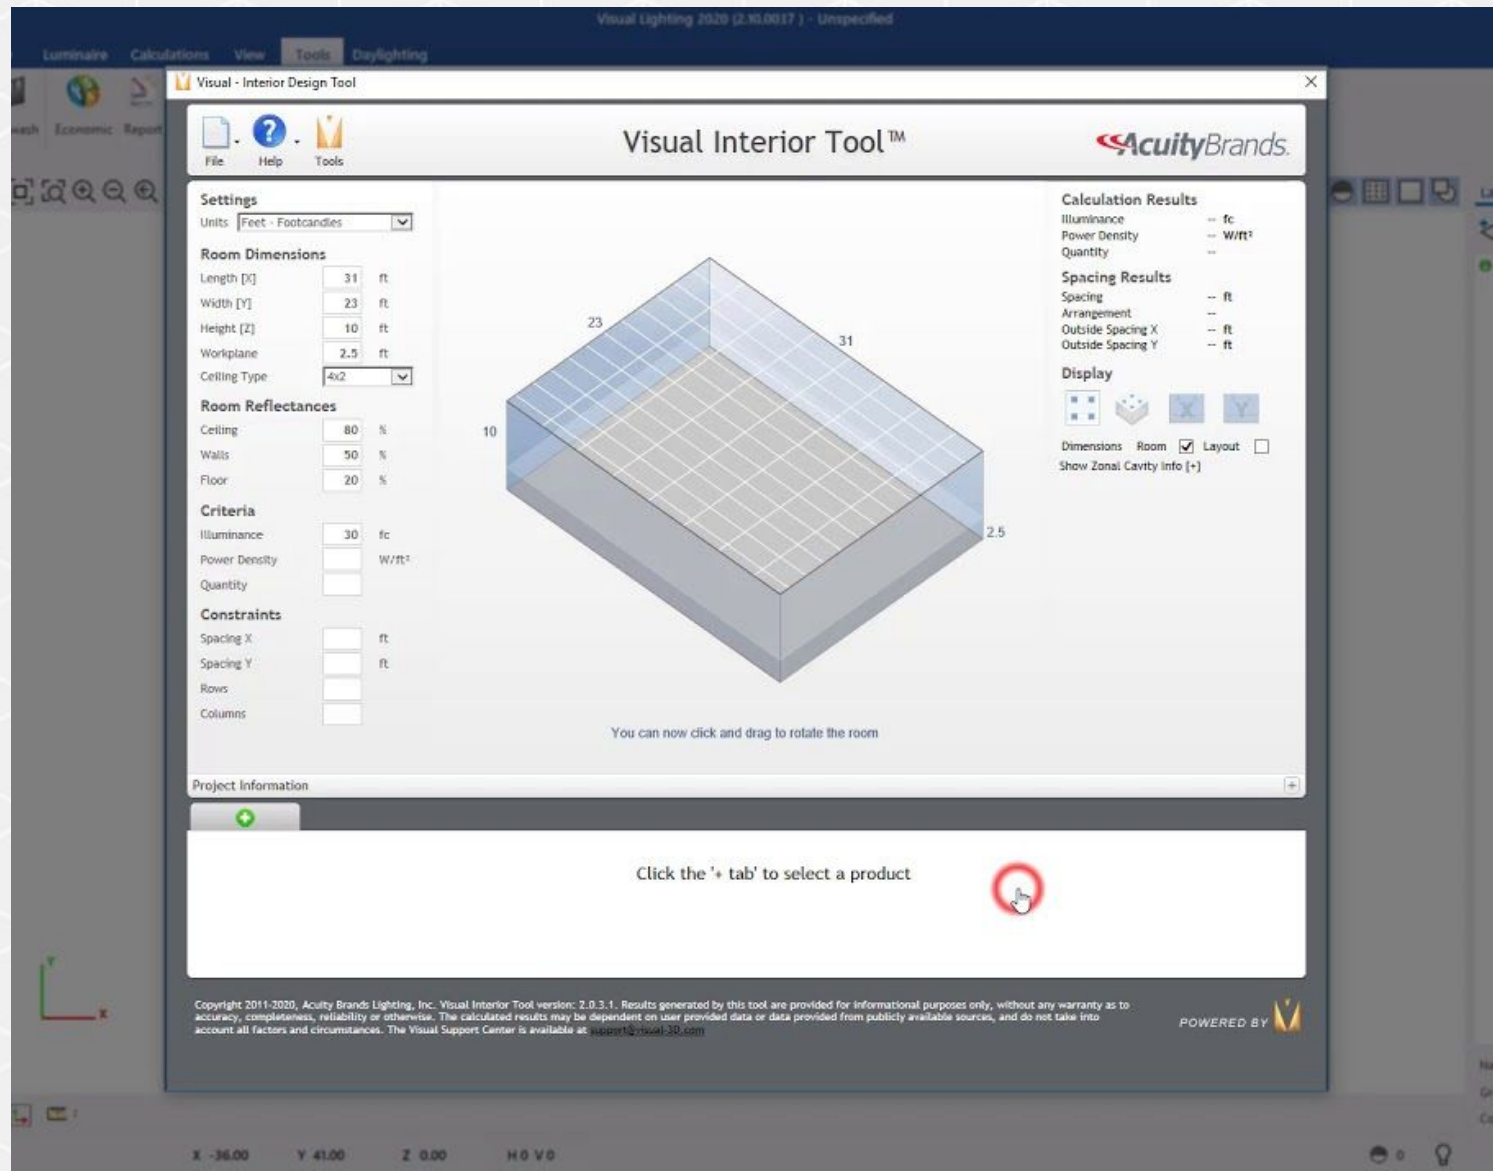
Visual Lighting 2020 (2.10.0017) - Unspecified

Luminaire Calculations View Tools Daylighting

Wash Economic Report

Visual - Interior Design Tool

File Help Tools

Visual Interior Tool™

AcuityBrands.

Settings
Units Feet - Footcandles

Room Dimensions
Length [X] 31 ft
Width [Y] 23 ft
Height [Z] 10 ft
Workplane 2.5 ft
Ceiling Type 4x2

Room Reflectances
Ceiling 80 %
Walls 50 %
Floor 20 %

Criteria
Illuminance 30 fc
Power Density W/ft²
Quantity

Constraints
Spacing X ft
Spacing Y ft
Rows
Columns

23
31
10
2.5

You can now click and drag to rotate the room

Calculation Results
Illuminance -- fc
Power Density -- W/ft²
Quantity --

Spacing Results
Spacing -- ft
Arrangement --
Outside Spacing X -- ft
Outside Spacing Y -- ft

Display
X Y
Dimensions Room Layout
Show Zonal Cavity Info [+]

Project Information

Click the '+ tab' to select a product

Copyright 2011-2020, Acuity Brands Lighting, Inc. Visual Interior Tool version: 2.0.3.1. Results generated by this tool are provided for informational purposes only, without any warranty as to accuracy, completeness, reliability or otherwise. The calculated results may be dependent on user provided data or data provided from publicly available sources, and do not take into account all factors and circumstances. The Visual Support Center is available at support@visual-3D.com

POWERED BY

X -36.00 Y 41.00 Z 0.00 H 0 V 0